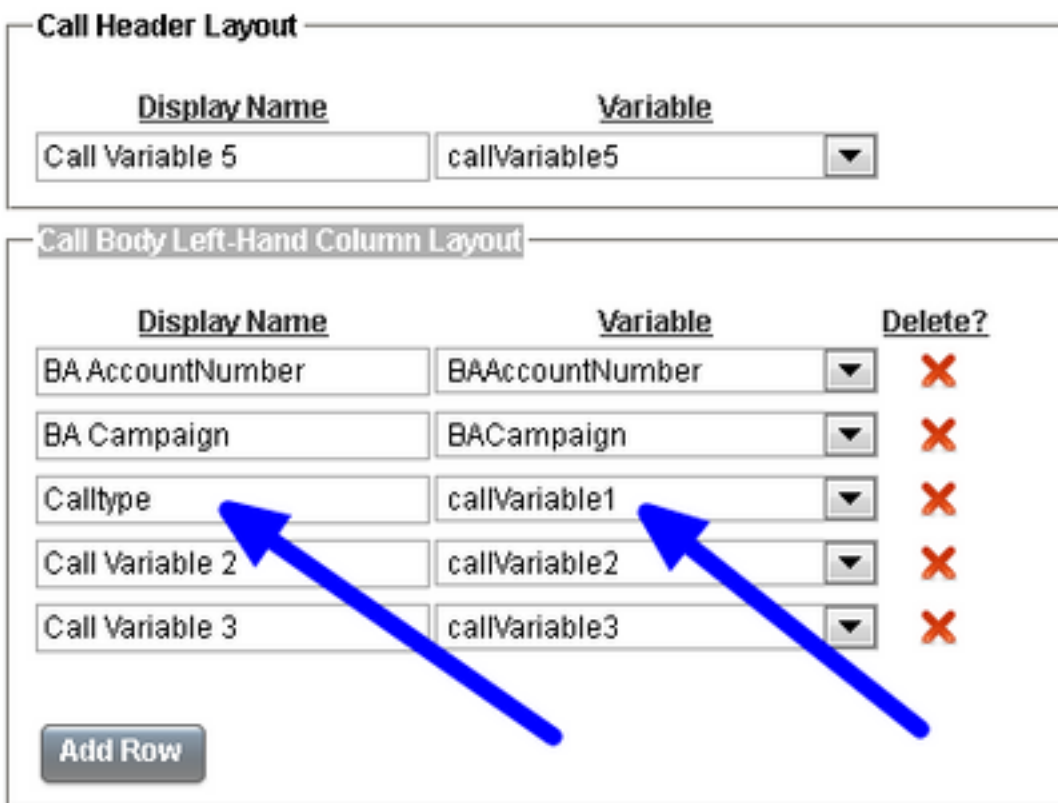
Call Header Layout

| Display Name | Variable |
|---|---|
| Call Variable 5 | callVariable5 |

Call Body Left-Hand Column Layout

| Display Name | Variable | Delete? |
|---|---|---|
| BA AccountNumber | BAAccountNumber | |
| BA Campaign | BACampaign | |
| Calltype | callVariable1 | |
| Call Variable 2 | callVariable2 | |
| Call Variable 3 | callVariable3 | |

Add Row